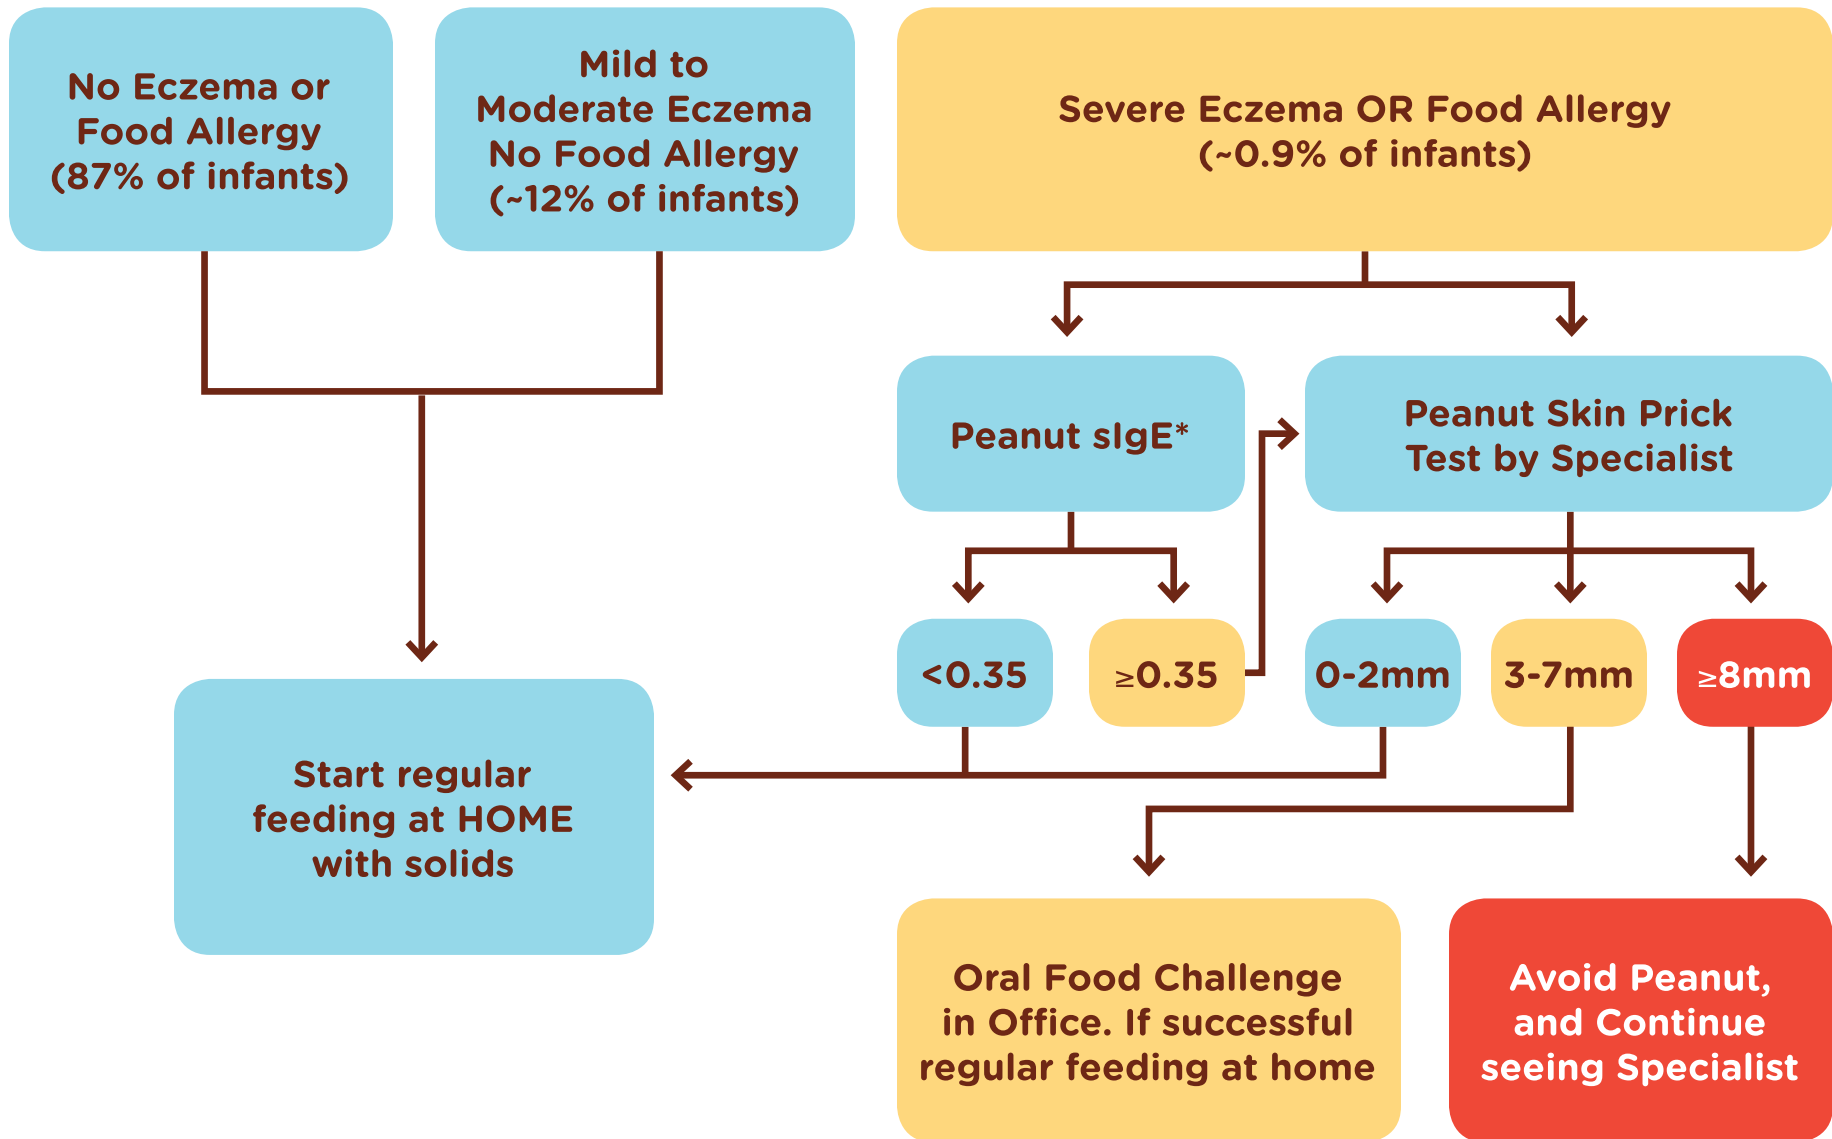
No Eczema or Food Allergy (87% of infants)

Mild to Moderate Eczema No Food Allergy (~12% of infants)

Severe Eczema OR Food Allergy (~0.9% of infants)

Peanut sIgE*

Peanut Skin Prick Test by Specialist

<0.35

≥0.35

0-2mm

3-7mm

≥8mm

Start regular feeding at HOME with solids

Oral Food Challenge in Office. If successful regular feeding at home

Avoid Peanut, and Continue seeing Specialist